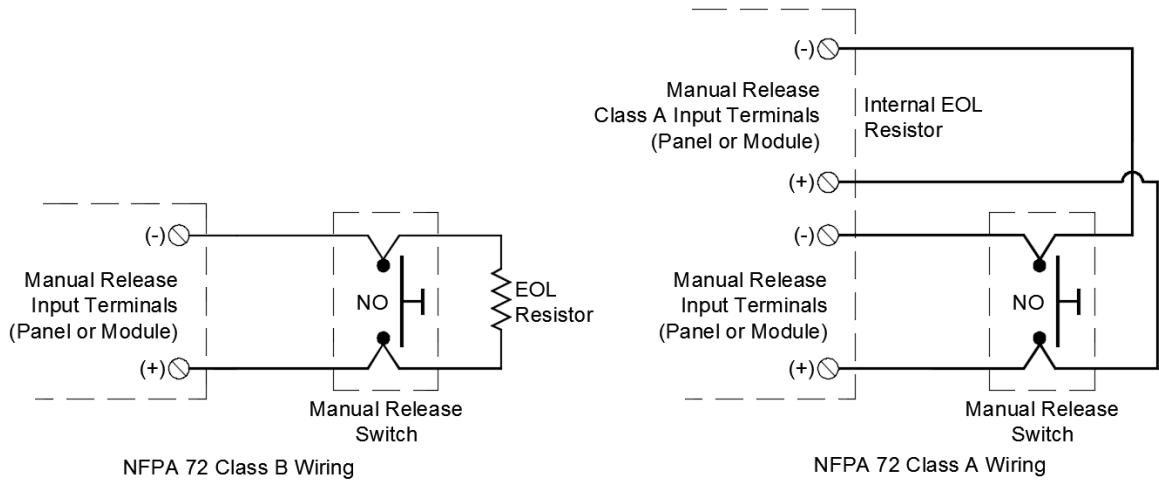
(-)

Manual Release
Input Terminals
(Panel or Module)

(+)

NO

EOL
Resistor

Manual Release
Switch

NFPA 72 Class B Wiring

(-)

Manual Release
Class A Input Terminals
(Panel or Module)

Internal EOL
Resistor

(+)

(-)

Manual Release
Input Terminals
(Panel or Module)

(+)

NO

Manual Release
Switch

NFPA 72 Class A Wiring